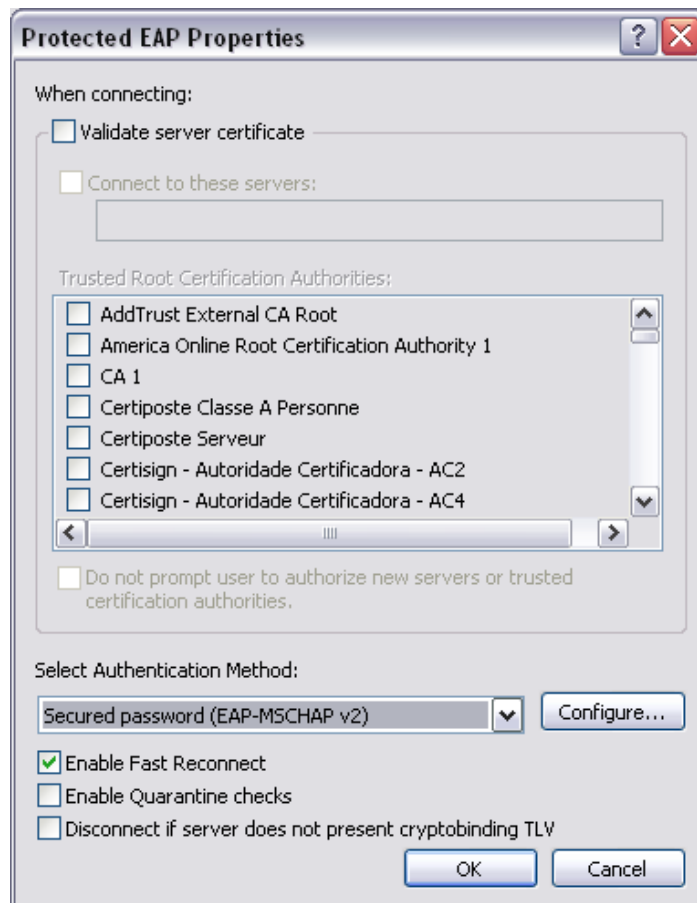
Protected EAP Properties

When connecting:

Validate server certificate

Connect to these servers:

Trusted Root Certification Authorities:

AddTrust External CA Root
America Online Root Certification Authority 1
CA 1
Certiposte Classe A Personne
Certiposte Serveur
Certisign - Autoridade Certificadora - AC2
Certisign - Autoridade Certificadora - AC4

Do not prompt user to authorize new servers or trusted certification authorities.

Select Authentication Method:

Secured password (EAP-MSCHAP v2)

Configure...

Enable Fast Reconnect
Enable Quarantine checks
Disconnect if server does not present cryptobinding TLV

OK
Cancel